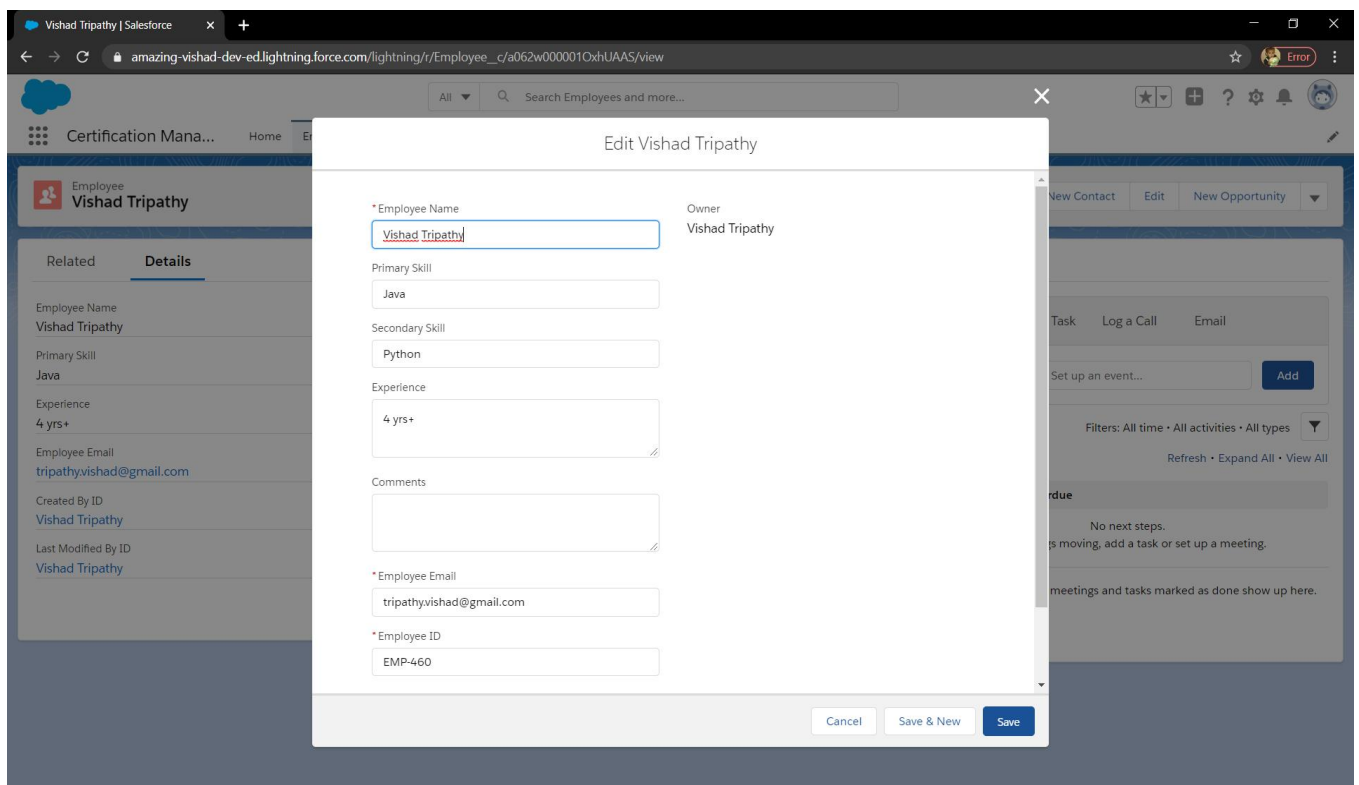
Vishad Tripathy | Salesforce

amazing-vishad-dev-ed.lightning.force.com/lightning/r/Employee__c/a062w000001OxhUAAS/view

Error

All

Search Employees and more...

Certification Mana...

Home

Employee
Vishad Tripathy

New Contact

Edit

New Opportunity

Related

Details

Employee Name
Vishad Tripathy

Primary Skill
Java

Experience
4 yrs+

Employee Email
tripathy.vishad@gmail.com

Created By ID
Vishad Tripathy

Last Modified By ID
Vishad Tripathy

Edit Vishad Tripathy

*Employee Name
Vishad Tripathy

Owner
Vishad Tripathy

Primary Skill
Java

Secondary Skill
Python

Experience
4 yrs+

Comments

*Employee Email
tripathy.vishad@gmail.com

*Employee ID
EMP-460

Cancel

Save & New

Save

Task

Log a Call

Email

Set up an event...

Add

Filters: All time • All activities • All types

Refresh • Expand All • View All

rdue

No next steps.

s moving, add a task or set up a meeting.

meetings and tasks marked as done show up here.